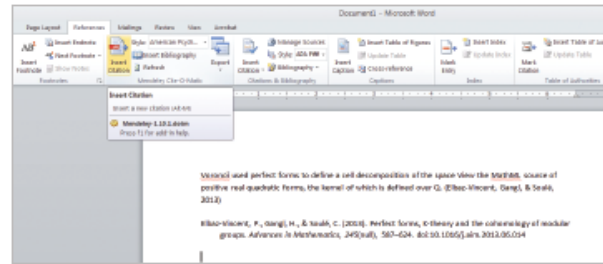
Document1 - Microsoft Word

Page Layout References Mailings Review View Acrobat

Insert Footnote
Insert Endnote
Next Footnote
Show Notes
Footnotes

Insert Citation
Style: American Psych...
Insert Bibliography
Refresh
Mendeley Cite-O-Matic

Export

Insert Citation
Manage Sources
Style: APA Fifth
Bibliography
Citations & Bibliography

Insert Caption
Insert Table of Figures
Update Table
Cross-reference
Captions

Mark Entry
Insert Index
Update Index
Index

Mark Citation
Insert Table of Authorities
Update Table
Table of Authorities

Insert Citation
Insert a new citation (Alt+M)

Mendeley-1.10.1.dotm
Press F1 for add-in help.

Voronoi used perfect forms to define a cell decomposition of the space View the MathML source of positive real quadratic forms, the kernel of which is defined over Q. (Elbaz-Vincent, Gangl, & Soulé, 2013)

Elbaz-Vincent, P., Gangl, H., & Soulé, C. (2013). Perfect forms, K-theory and the cohomology of modular groups. Advances in Mathematics, 245(null), 587–624. doi:10.1016/j.aim.2013.06.014